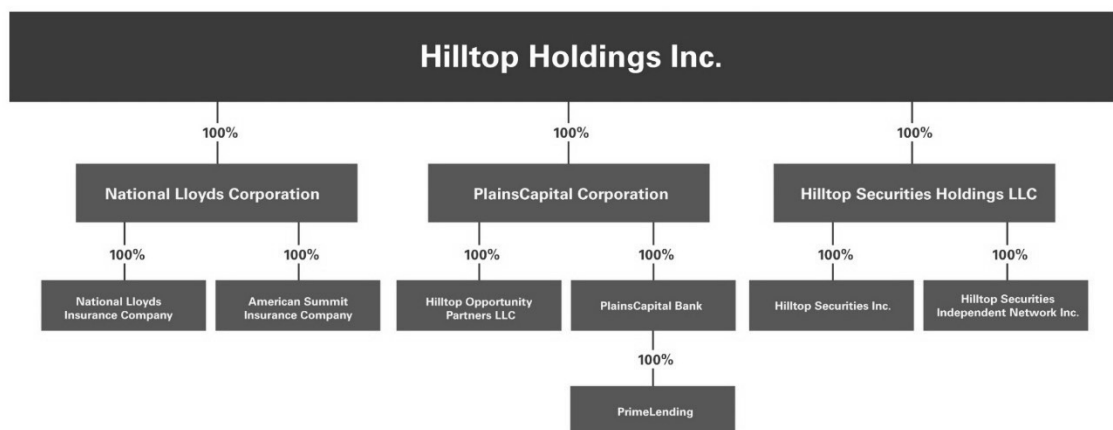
Hilltop Holdings Inc.

100%

National Lloyds Corporation

100%

National Lloyds Insurance Company

100%

American Summit Insurance Company

100%

PlainsCapital Corporation

100%

Hilltop Opportunity Partners LLC

100%

PlainsCapital Bank

100%

PrimeLending

100%

Hilltop Securities Holdings LLC

100%

Hilltop Securities Inc.

100%

Hilltop Securities Independent Network Inc.